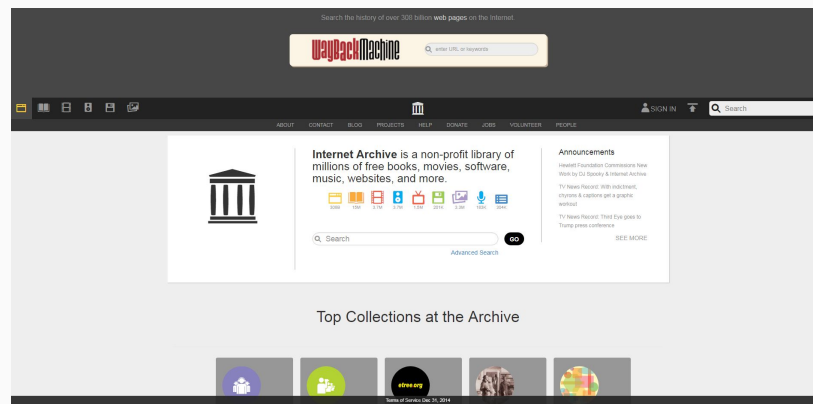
Search the history of over 308 billion web pages on the Internet

WaybackMachine

enter URL or keywords

SIGN IN

Search

ABOUT CONTACT BLOG PROJECTS HELP DONATE JOBS VOLUNTEER PEOPLE

Internet Archive is a non-profit library of millions of free books, movies, software, music, websites, and more.

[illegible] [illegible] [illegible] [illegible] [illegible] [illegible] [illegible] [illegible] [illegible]

Search

GO

Advanced Search

Announcements

Hewlett Foundation Commissions New Work by DJ Spooky & Internet Archive

TV News Record: With indictment, chyrons & captions get a graphic workout

TV News Record: Third Eye goes to Trump press conference

SEE MORE

Top Collections at the Archive

etree.org

Terms of Service Dec 31, 2014